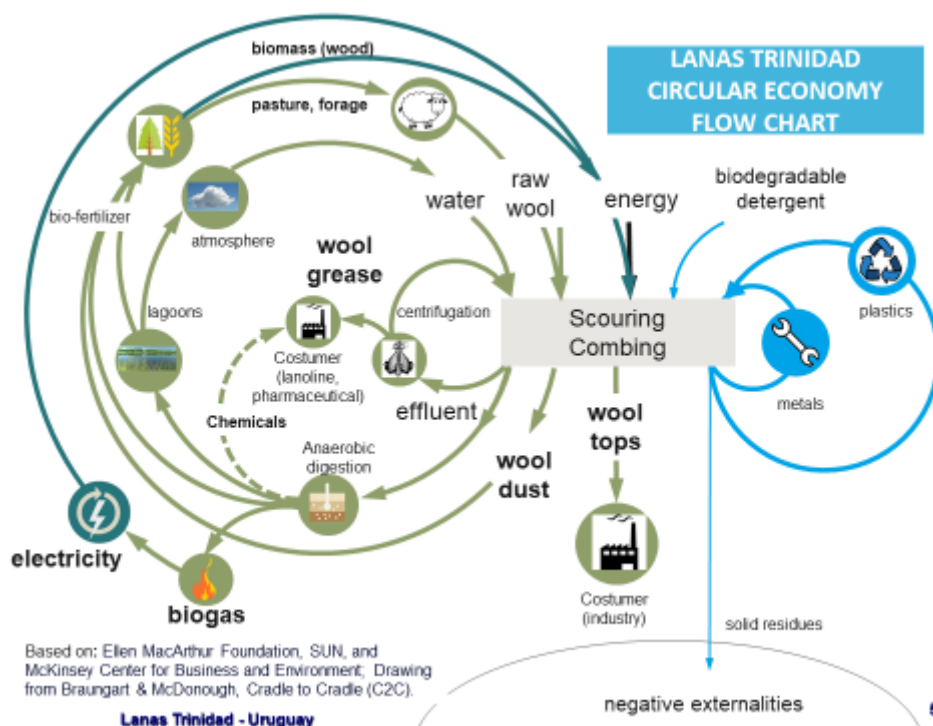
LANAS TRINIDAD CIRCULAR ECONOMY FLOW CHART

biomass (wood)

pasture, forage

bio-fertilizer

atmosphere

water

raw wool

energy

biodegradable detergent

plastics

wool grease

centrifugation

lagoons

Scouring Combing

metals

Costumer (lanoline, pharmaceutical)

effluent

Chemicals

Anaerobic digestion

wool tops

wool dust

electricity

Costumer (industry)

biogas

solid residues

Based on: Ellen MacArthur Foundation, SUN, and McKinsey Center for Business and Environment; Drawing from Braungart & McDonough, Cradle to Cradle (C2C).

negative externalities

Lanas Trinidad - Uruguay